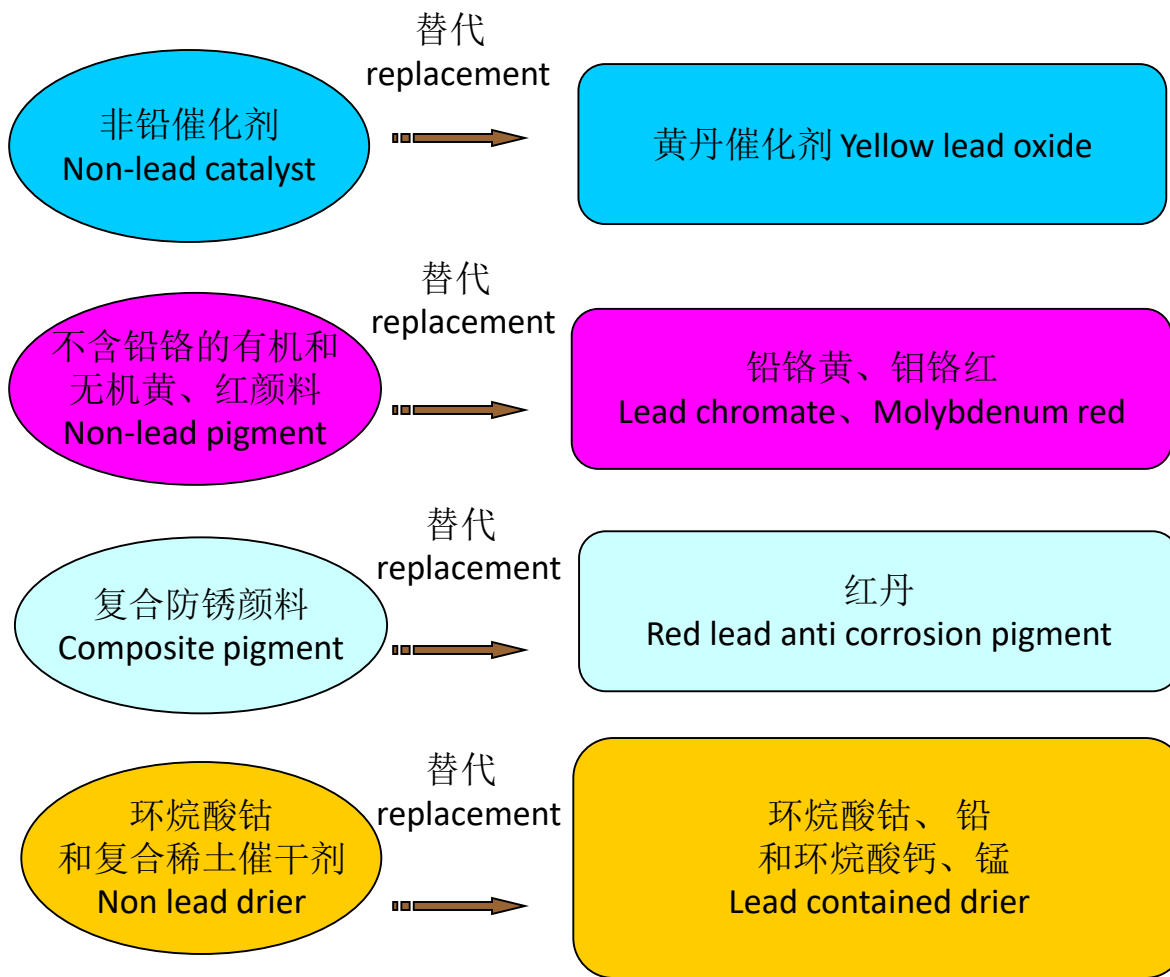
非铅催化剂
Non-lead catalyst

替代
replacement

黄丹催化剂 Yellow lead oxide

不含铅铬的有机和无机黄、红颜料
Non-lead pigment

替代
replacement

铅铬黄、钼铬红
Lead chromate、Molybdenum red

复合防锈颜料
Composite pigment

替代
replacement

红丹
Red lead anti corrosion pigment

环烷酸钴
和复合稀土催干剂
Non lead drier

替代
replacement

环烷酸钴、铅
和环烷酸钙、锰
Lead contained drier